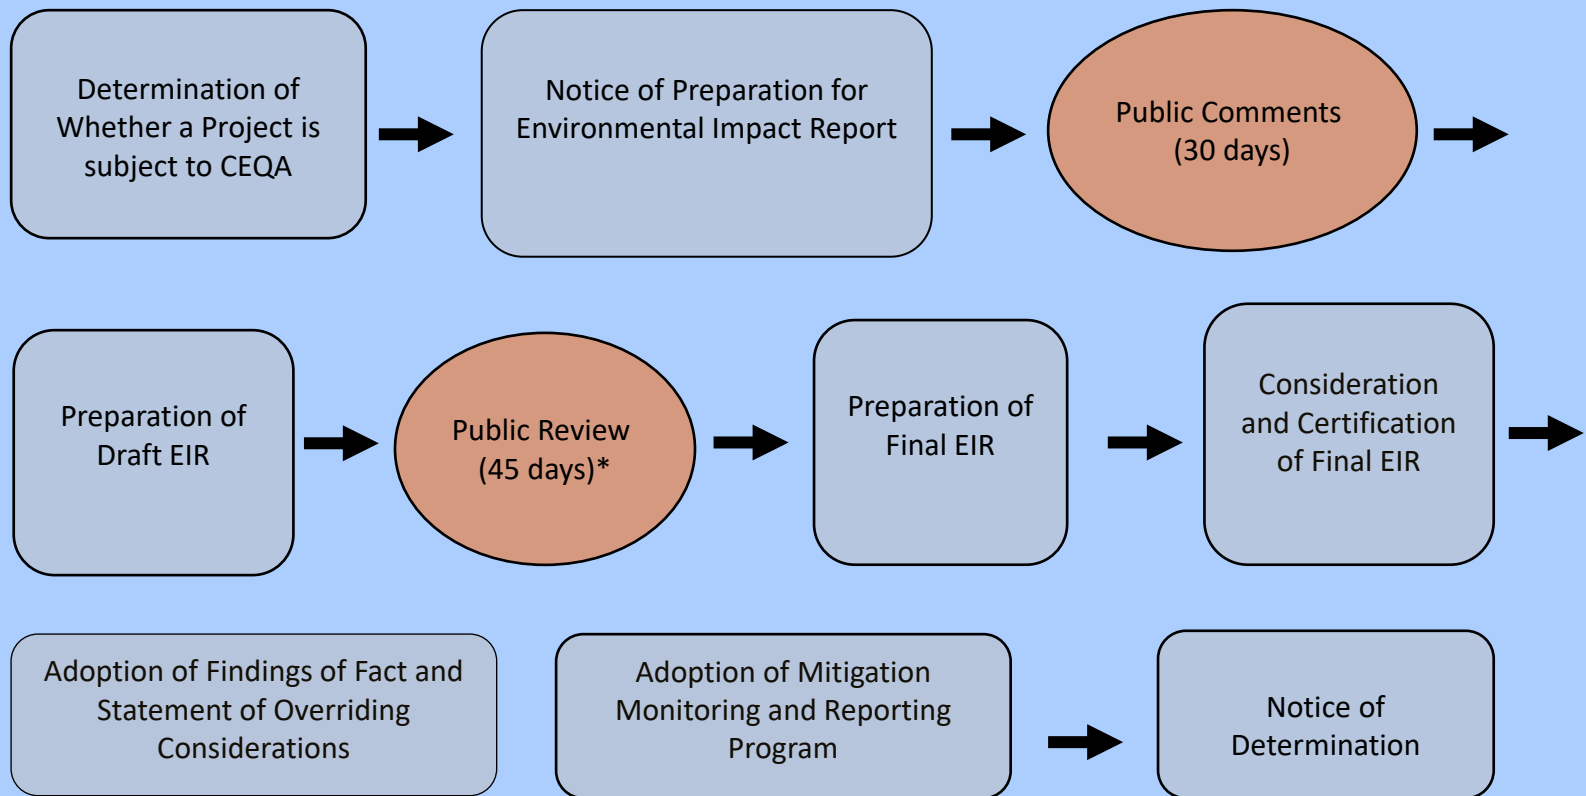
Determination of Whether a Project is subject to CEQA

Notice of Preparation for Environmental Impact Report

Public Comments (30 days)

Preparation of Draft EIR

Public Review (45 days)*

Preparation of Final EIR

Consideration and Certification of Final EIR

Adoption of Findings of Fact and Statement of Overriding Considerations

Adoption of Mitigation Monitoring and Reporting Program

Notice of Determination